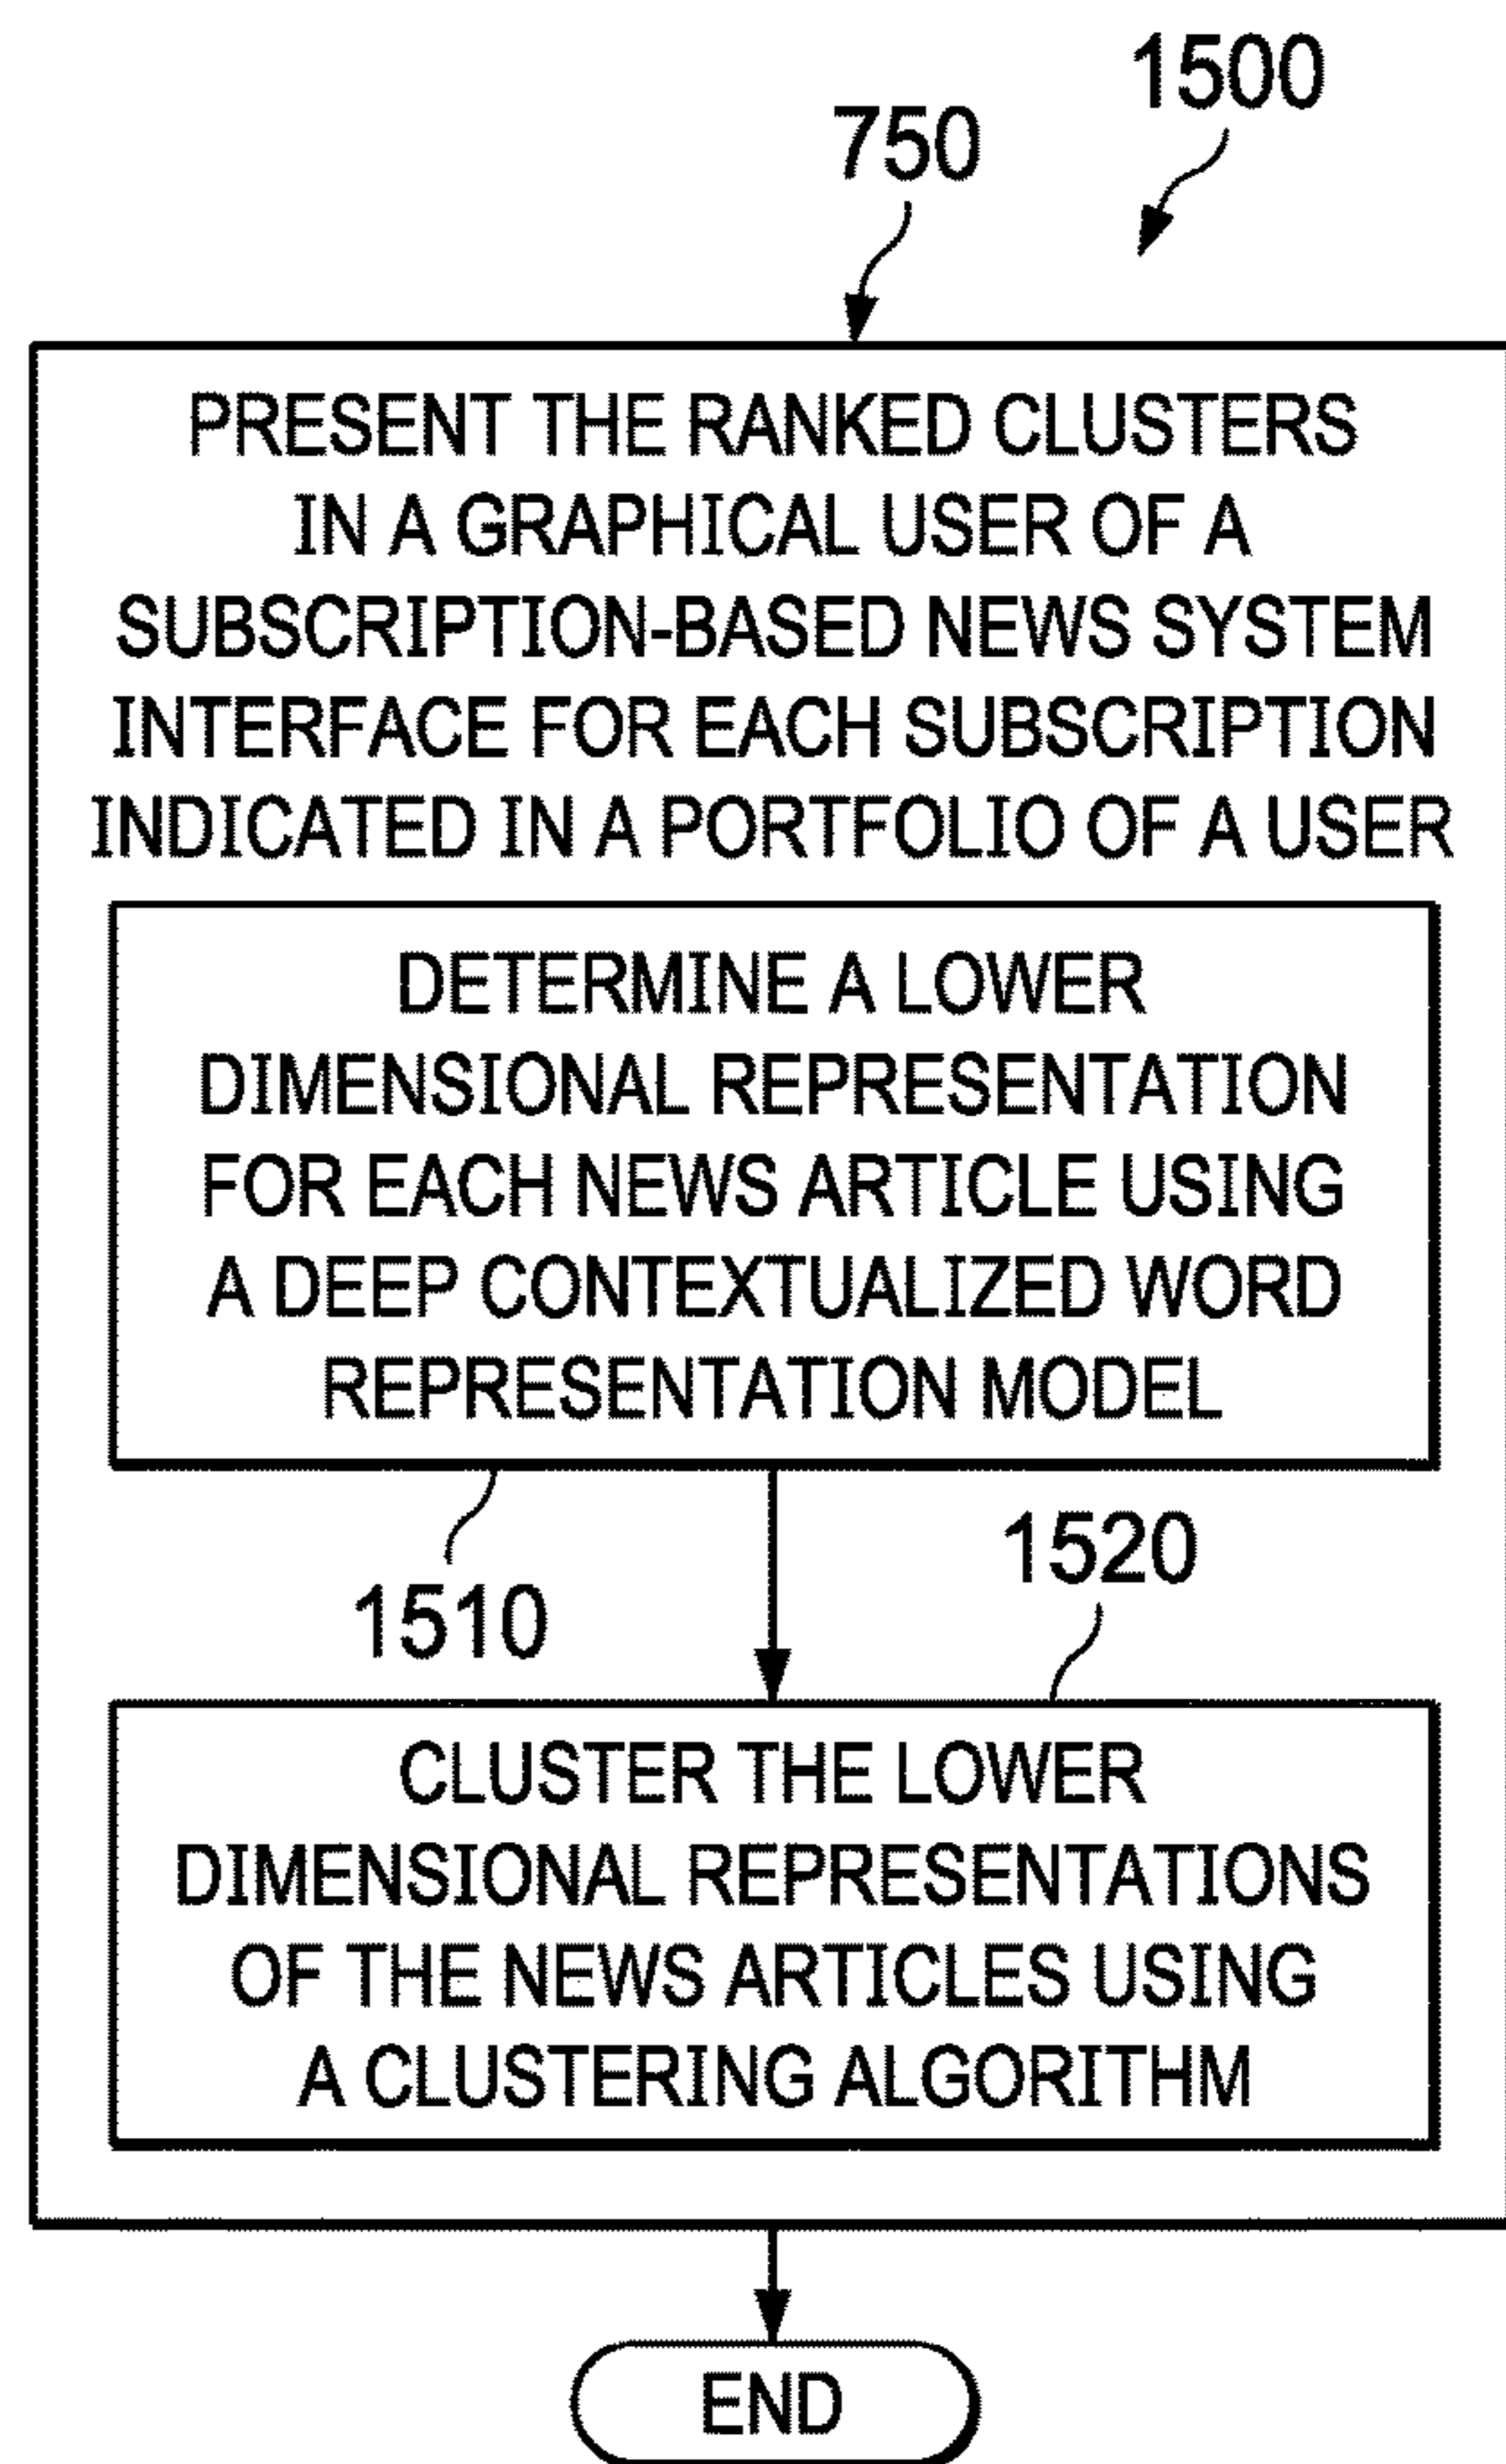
1500

750

PRESENT THE RANKED CLUSTERS IN A GRAPHICAL USER OF A SUBSCRIPTION-BASED NEWS SYSTEM INTERFACE FOR EACH SUBSCRIPTION INDICATED IN A PORTFOLIO OF A USER

DETERMINE A LOWER DIMENSIONAL REPRESENTATION FOR EACH NEWS ARTICLE USING A DEEP CONTEXTUALIZED WORD REPRESENTATION MODEL

1510

1520

CLUSTER THE LOWER DIMENSIONAL REPRESENTATIONS OF THE NEWS ARTICLES USING A CLUSTERING ALGORITHM

END